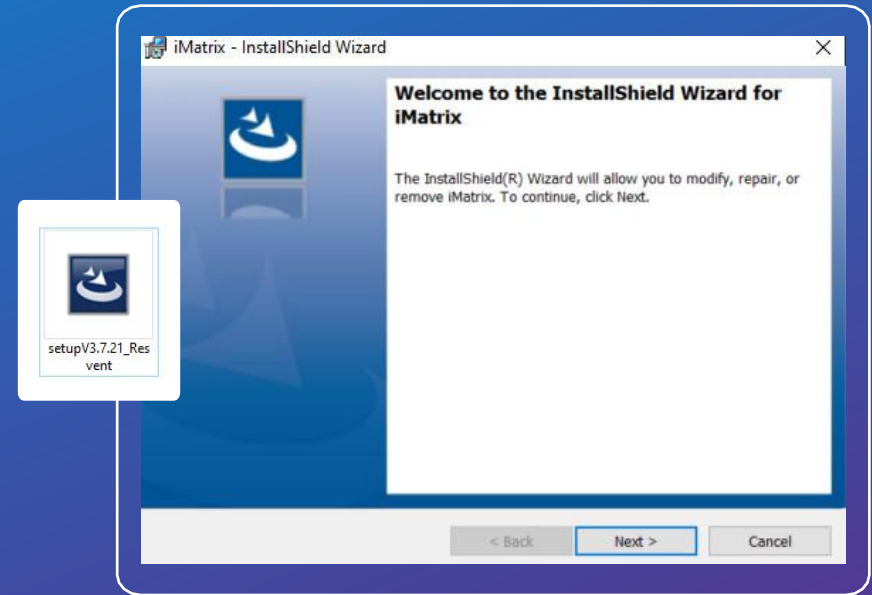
iMatrix - InstallShield Wizard

Welcome to the InstallShield Wizard for iMatrix

The InstallShield(R) Wizard will allow you to modify, repair, or remove iMatrix. To continue, click Next.

setupV3.7.21_Resvent

< Back

Next >

Cancel